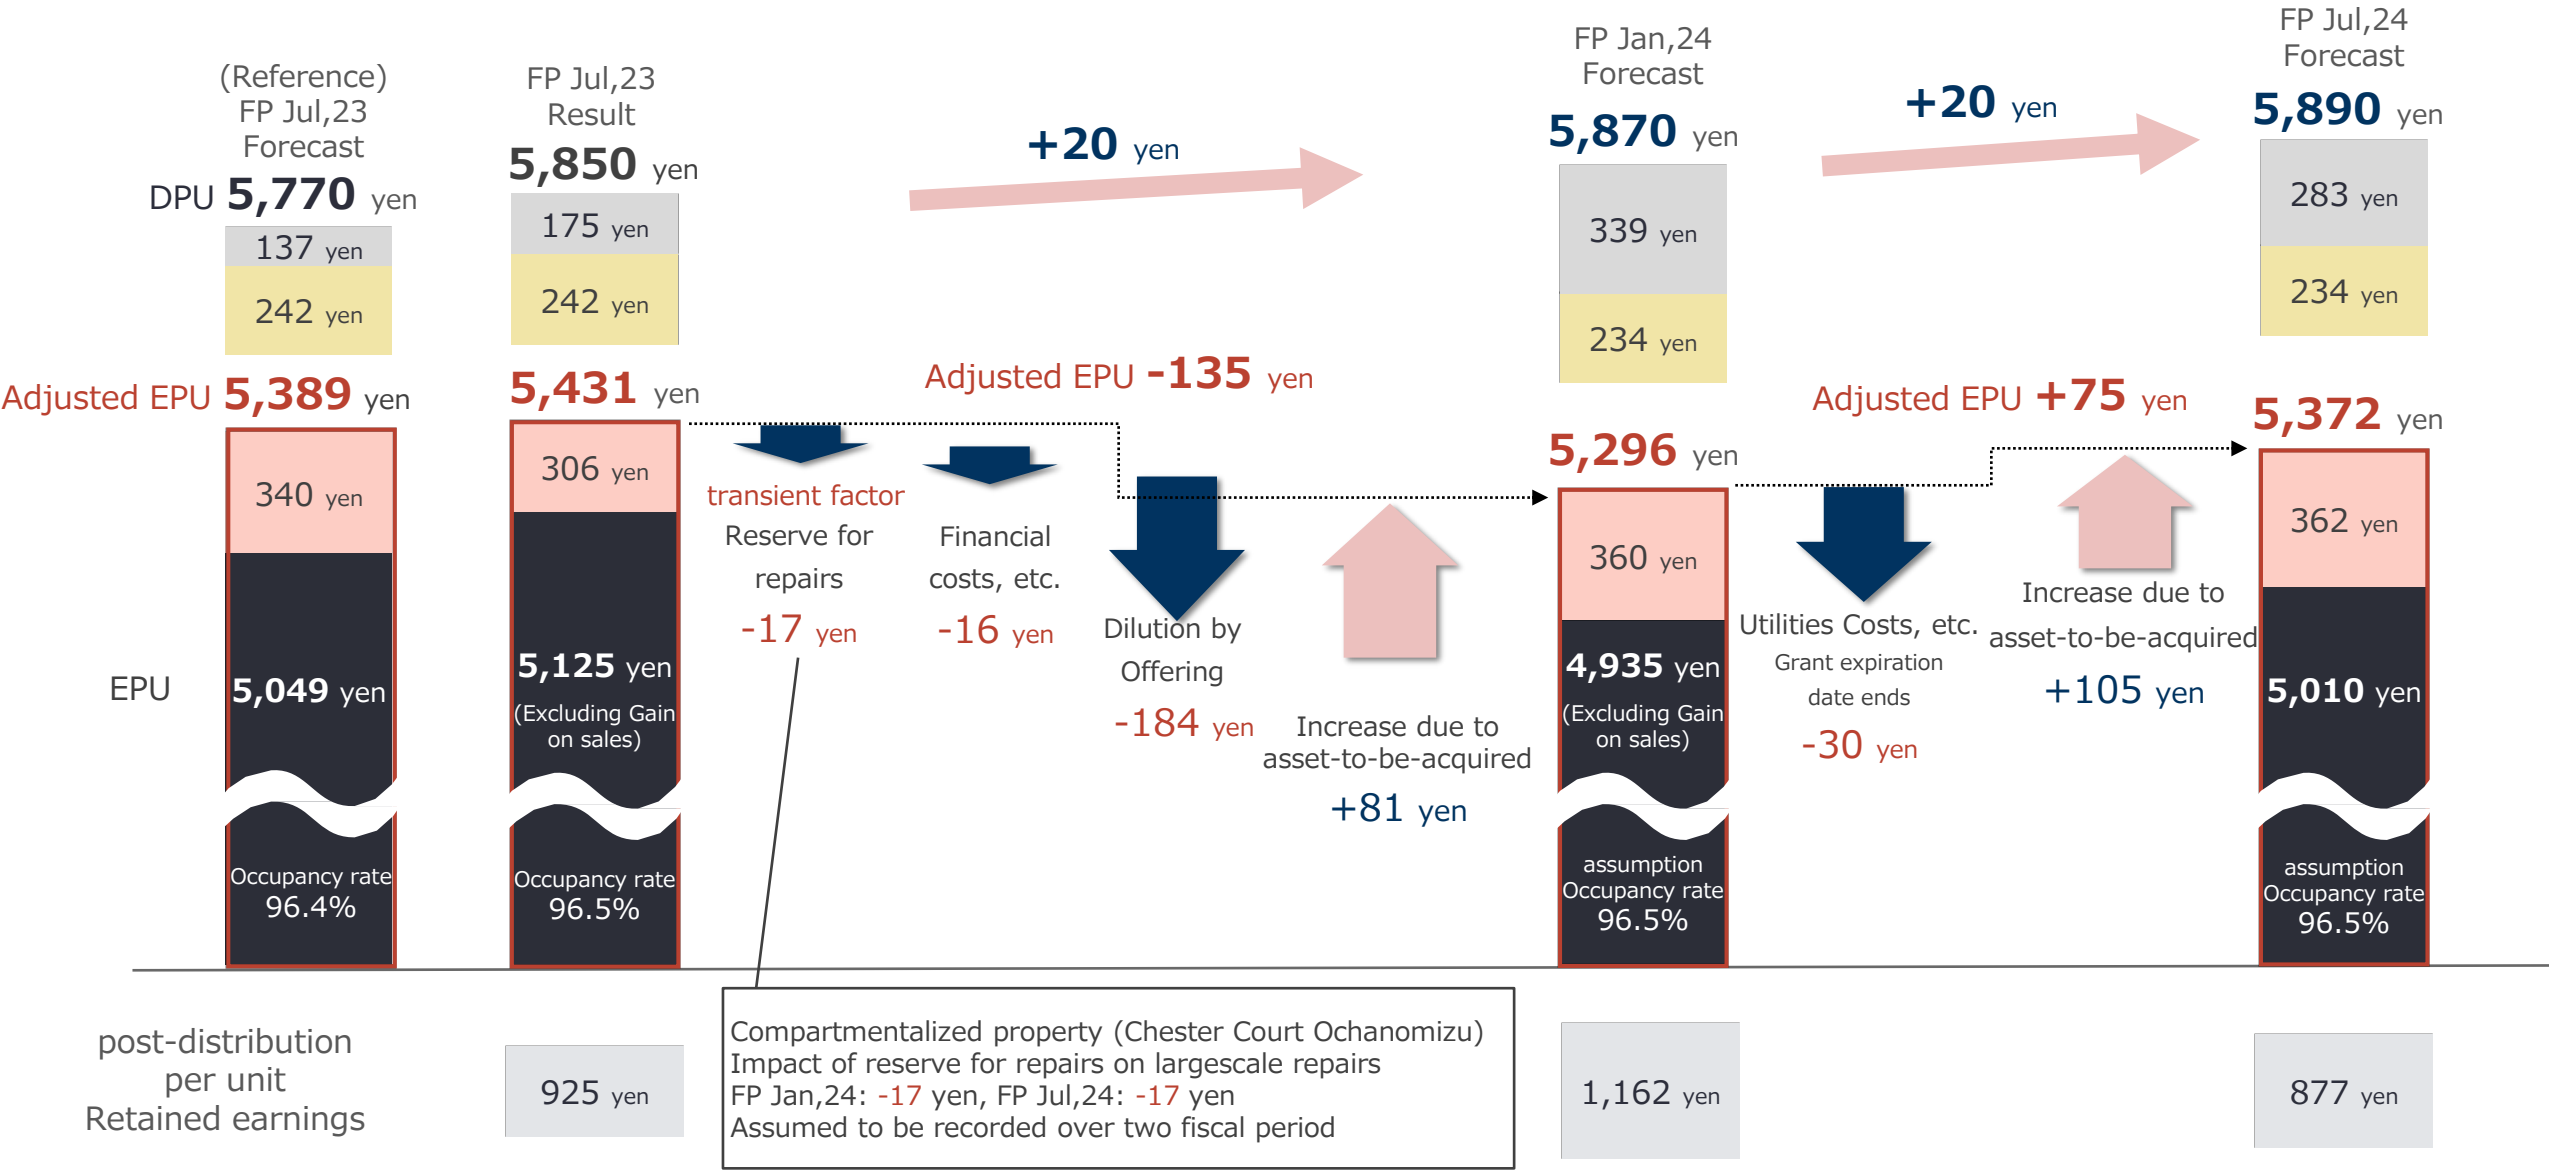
(Reference)
FP Jul,23
Forecast
DPU 5,770 yen

137 yen
242 yen

Adjusted EPU 5,389 yen

340 yen

EPU

5,049 yen

Occupancy rate
96.4%

FP Jul,23
Result
5,850 yen

175 yen
242 yen

5,431 yen

306 yen

5,125 yen
(Excluding Gain on sales)

Occupancy rate
96.5%

+20 yen

Adjusted EPU -135 yen

transient factor
Reserve for repairs
-17 yen

Financial costs, etc.
-16 yen

Dilution by Offering
-184 yen

Increase due to asset-to-be-acquired
+81 yen

FP Jan,24
Forecast
5,870 yen

339 yen
234 yen

5,296 yen

360 yen

4,935 yen
(Excluding Gain on sales)

assumption
Occupancy rate
96.5%

+20 yen

Adjusted EPU +75 yen

Utilities Costs, etc.
Grant expiration date ends
-30 yen

Increase due to asset-to-be-acquired
+105 yen

FP Jul,24
Forecast
5,890 yen

283 yen
234 yen

5,372 yen

362 yen

5,010 yen

assumption
Occupancy rate
96.5%

post-distribution
per unit
Retained earnings

925 yen

Compartmentalized property (Chester Court Ochanomizu)
Impact of reserve for repairs on largescale repairs
FP Jan,24: -17 yen, FP Jul,24: -17 yen
Assumed to be recorded over two fiscal period

1,162 yen

877 yen